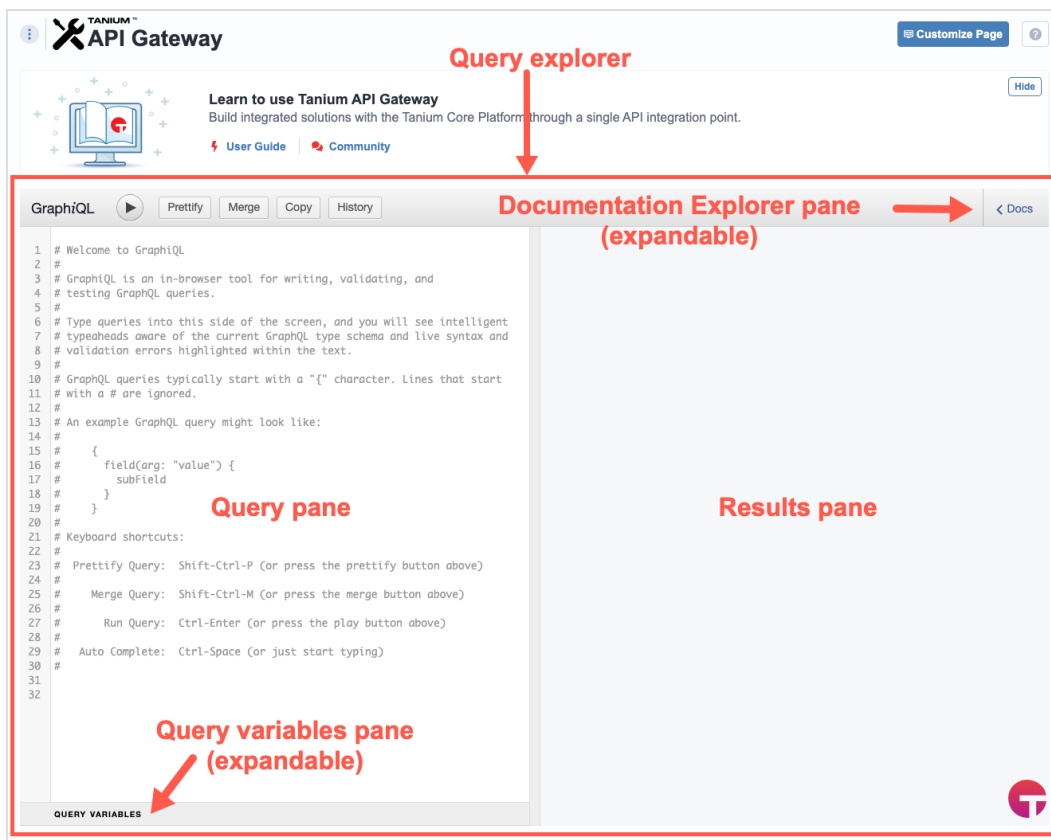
TANIUM™
API Gateway

Customize Page

?

Query explorer

Hide

Learn to use Tanium API Gateway
Build integrated solutions with the Tanium Core Platform through a single API integration point.

User Guide | Community

GraphiQL Prettify Merge Copy History

Documentation Explorer pane (expandable)

< Docs

1 # Welcome to GraphiQL
2 #
3 # GraphiQL is an in-browser tool for writing, validating, and
4 # testing GraphQL queries.
5 #
6 # Type queries into this side of the screen, and you will see intelligent
7 # typeaheads aware of the current GraphQL type schema and live syntax and
8 # validation errors highlighted within the text.
9 #
10 # GraphQL queries typically start with a "{" character. Lines that start
11 # with a # are ignored.
12 #
13 # An example GraphQL query might look like:
14 #
15 #     {
16 #       field(arg: "value") {
17 #         subField
18 #       }
19 #     }
20 #
21 # Keyboard shortcuts:
22 #
23 #  Prettify Query:  Shift-Ctrl-P (or press the prettify button above)
24 #
25 #     Merge Query:  Shift-Ctrl-M (or press the merge button above)
26 #
27 #       Run Query:  Ctrl-Enter (or press the play button above)
28 #
29 #   Auto Complete:  Ctrl-Space (or just start typing)
30 #
31
32

Query pane

Results pane

Query variables pane (expandable)

QUERY VARIABLES